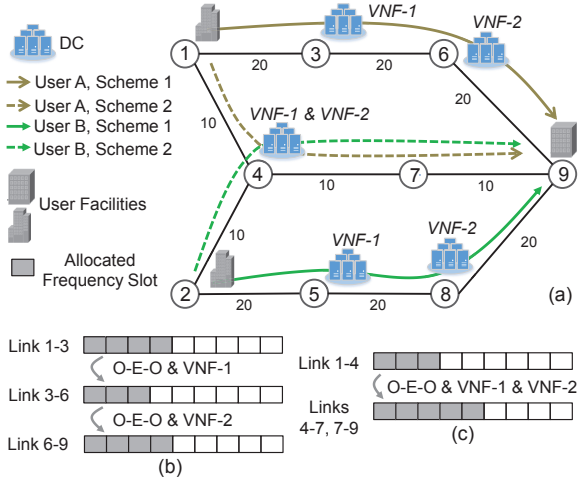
DC

User A, Scheme 1

User A, Scheme 2

User B, Scheme 1

User B, Scheme 2

User Facilities

Allocated Frequency Slot

VNF-1

VNF-2

VNF-1 & VNF-2

VNF-1

VNF-2

1

3

6

4

7

9

2

5

8

20

20

20

10

10

10

10

20

20

20

(a)

Link 1-3

O-E-O & VNF-1

Link 3-6

O-E-O & VNF-2

Link 6-9

(b)

Link 1-4

O-E-O & VNF-1 & VNF-2

Links 4-7, 7-9

(c)